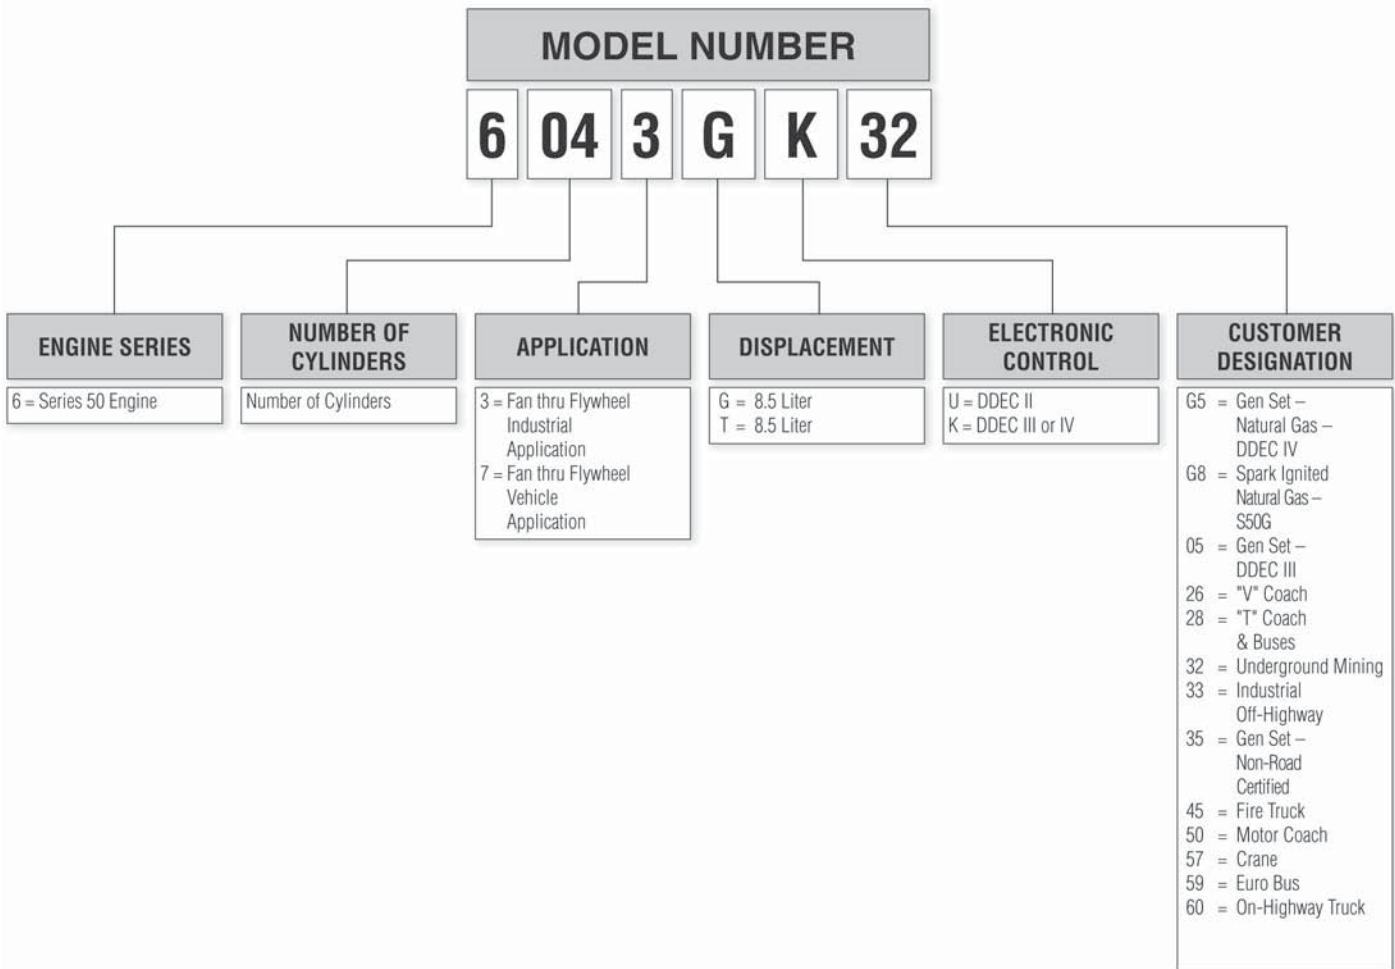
MODEL NUMBER

6 04 3 G K 32

ENGINE SERIES
6 = Series 50 Engine

NUMBER OF CYLINDERS
Number of Cylinders

APPLICATION
3 = Fan thru Flywheel Industrial Application
7 = Fan thru Flywheel Vehicle Application

DISPLACEMENT
G = 8.5 Liter
T = 8.5 Liter

ELECTRONIC CONTROL
U = DDEC II
K = DDEC III or IV

CUSTOMER DESIGNATION
G5 = Gen Set – Natural Gas – DDEC IV
G8 = Spark Ignited Natural Gas – S50G
05 = Gen Set – DDEC III
26 = "V" Coach
28 = "T" Coach & Buses
32 = Underground Mining
33 = Industrial Off-Highway
35 = Gen Set – Non-Road Certified
45 = Fire Truck
50 = Motor Coach
57 = Crane
59 = Euro Bus
60 = On-Highway Truck